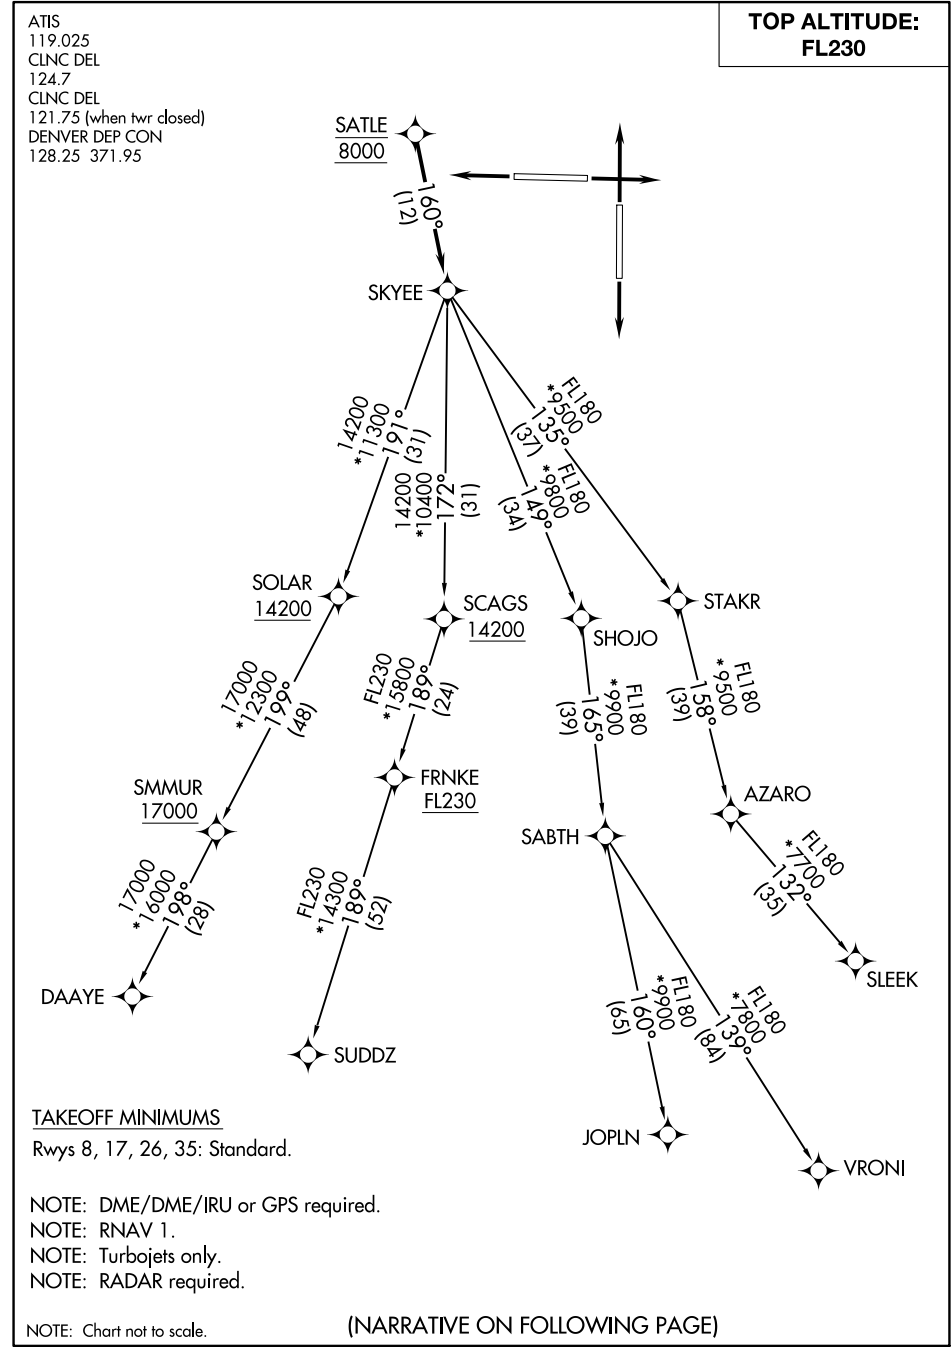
ATIS
119.025
CLNC DEL
124.7
CLNC DEL
121.75 (when twr closed)
DENVER DEP CON
128.25 371.95

TOP ALTITUDE:
FL230

SATLE
8000

160°
(12)

SKYEE

14200
*11300
191°
(31)

14200
*10400
172°
(31)

FL180
*9800
149°
(34)

FL180
*9500
135°
(37)

SOLAR
14200

SCAGS
14200

SHOJO

STAKR

17000
*12300
199°
(48)

FL230
*15800
189°
(24)

FL180
*9900
165°
(39)

FL180
*9500
158°
(39)

SMMUR
17000

FRNKE
FL230

SABTH

AZARO

17000
*16000
198°
(28)

FL230
*14300
189°
(52)

FL180
*7700
132°
(35)

SLEEK

DAAYE

SUDDZ

FL180
*9900
160°
(65)

FL180
*7800
139°
(84)

JOPLN

VRONI

TAKEOFF MINIMUMS
Rwys 8, 17, 26, 35: Standard.

NOTE: DME/DME/IRU or GPS required.
NOTE: RNAV 1.
NOTE: Turbojets only.
NOTE: RADAR required.

NOTE: Chart not to scale.

(NARRATIVE ON FOLLOWING PAGE)